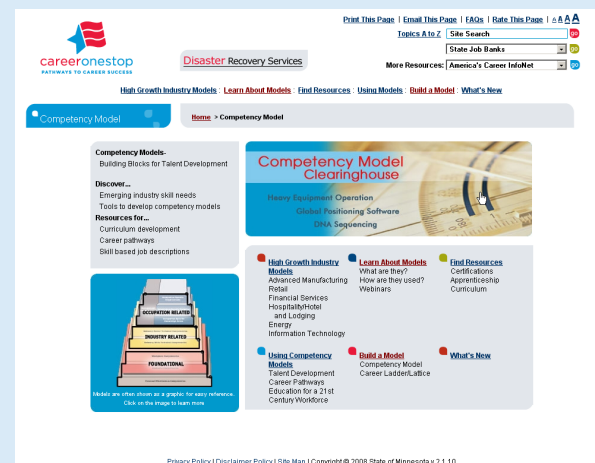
careeronestop
PATHWAYS TO CAREER SUCCESS

Disaster Recovery Services

Print This Page | Email This Page | FAQs | Rate This Page | A A A A

Topics A to Z Site Search go

State Job Banks go

More Resources: America's Career InfoNet go

High Growth Industry Models : Learn About Models : Find Resources : Using Models : Build a Model : What's New

Competency Model

Home > Competency Model

Competency Models-
Building Blocks for Talent Development

Discover...
Emerging industry skill needs
Tools to develop competency models

Resources for...
Curriculum development
Career pathways
Skill based job descriptions

OCCUPATION RELATED

INDUSTRY RELATED

FOUNDATIONAL

Models are often shown as a graphic for easy reference. Click on the image to learn more

Competency Model Clearinghouse

Heavy Equipment Operation
Global Positioning Software
DNA Sequencing

High Growth Industry Models
Advanced Manufacturing
Retail
Financial Services
Hospitality/Hotel and Lodging
Energy
Information Technology

Learn About Models
What are they?
How are they used?
Webinars

Find Resources
Certifications
Apprenticeship
Curriculum

Using Competency Models
Talent Development
Career Pathways
Education for a 21st Century Workforce

Build a Model
Competency Model
Career Ladder/Lattice

What's New

Privacy Policy | Disclaimer Policy | Site Map | Copyright © 2008 State of Minnesota v 2.1.10